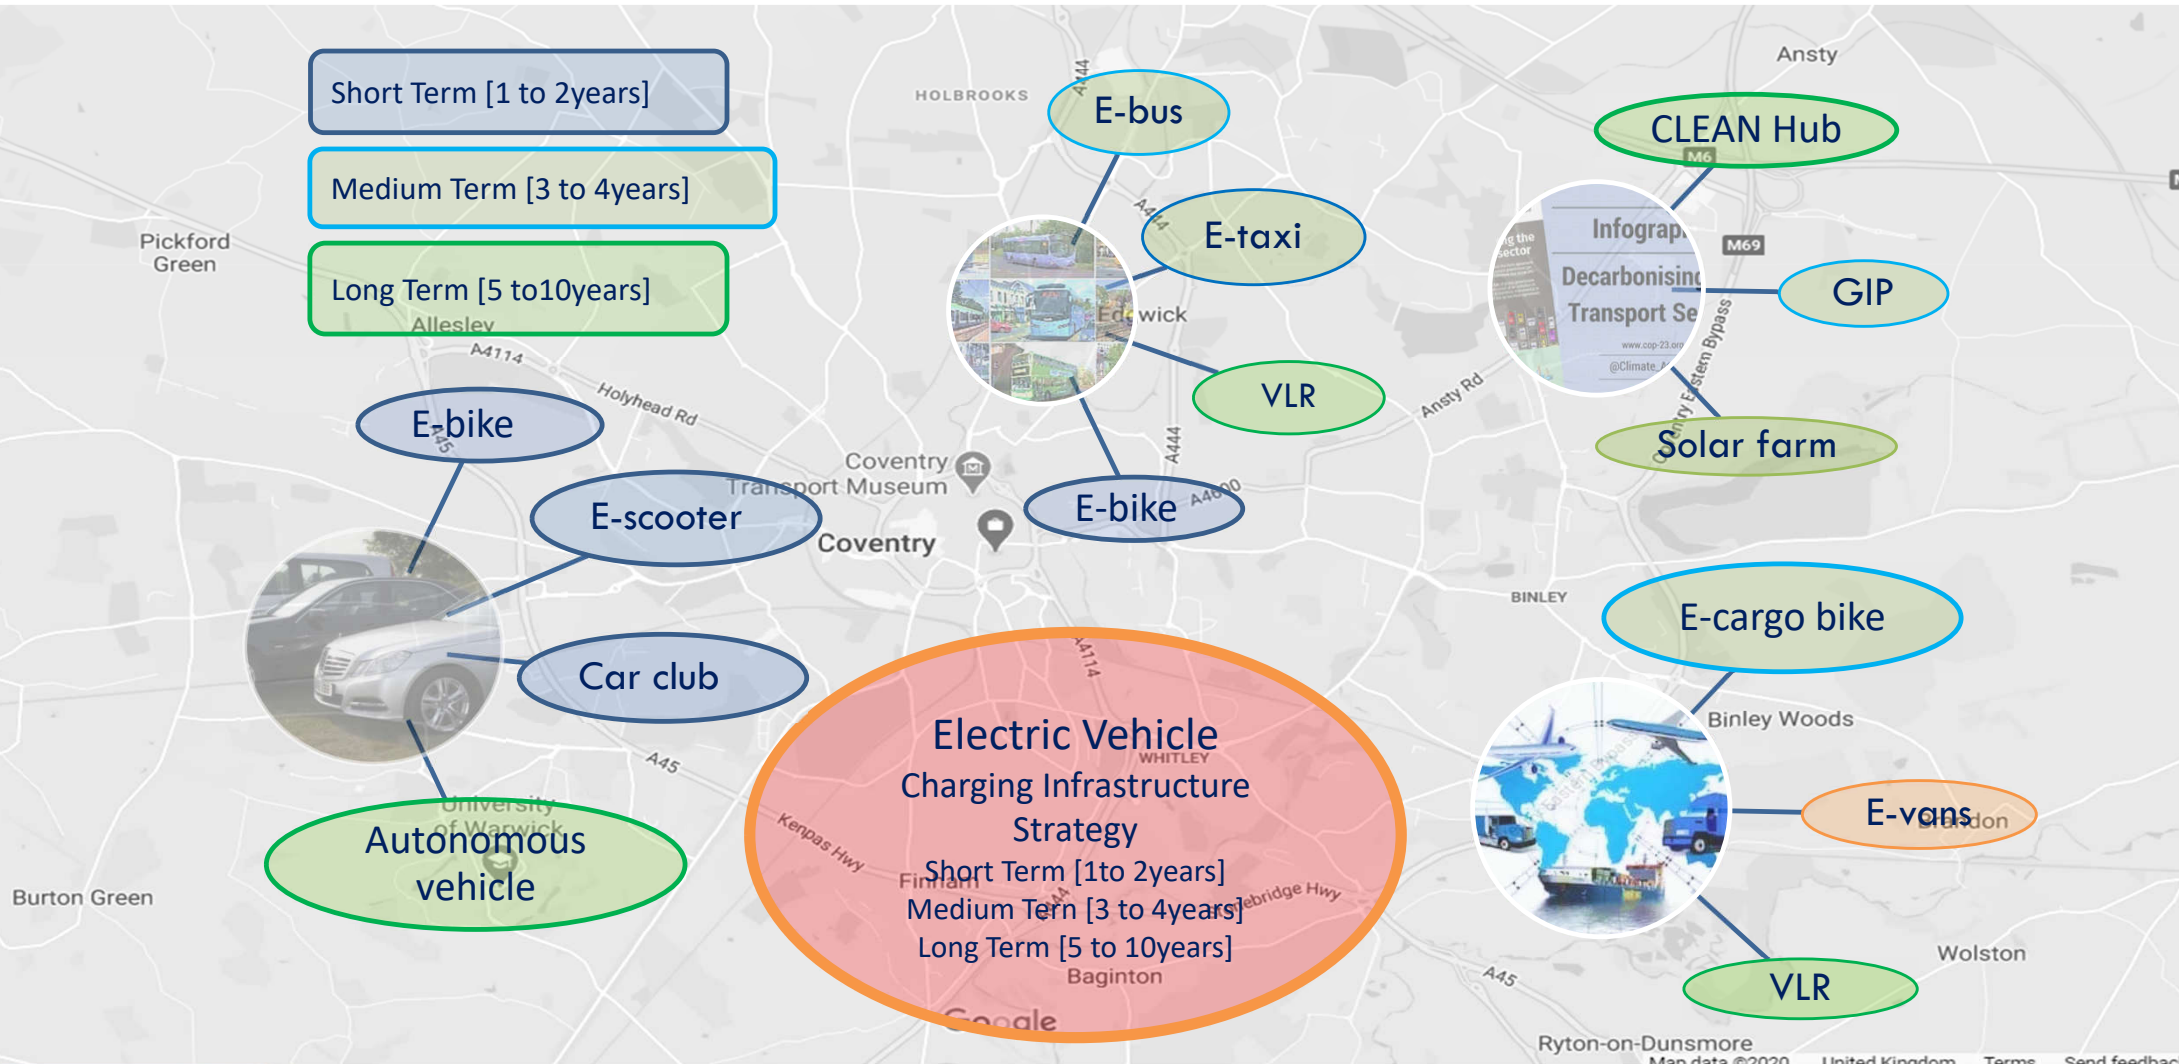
Short Term [1 to 2years]

Medium Term [3 to 4years]

Long Term [5 to10years]

Pickford Green

Allesley

A4114

Holyhead Rd

HOLBROOKS

A444

E-bus

E-taxi

Edgwick

VLR

E-bike

A444

A4600

Coventry Transport Museum

Coventry

Ansty

CLEAN Hub

M6

Infograp

Decarbonising

Transport Se

M69

GIP

Solar farm

Ansty Rd

E-bike

E-scooter

Car club

Autonomous vehicle

University of Warwick

Burton Green

A45

Electric Vehicle
Charging Infrastructure
Strategy
Short Term [1to 2years]
Medium Tern [3 to 4years]
Long Term [5 to 10years]

WHITLEY

Kenpas Hwy

Finham

Baginton

Google

BINLEY

E-cargo bike

Binley Woods

E-vans

Brandon

Wolston

VLR

A45

Ryton-on-Dunsmore

Map data ©2020 United Kingdom Terms Send feedback